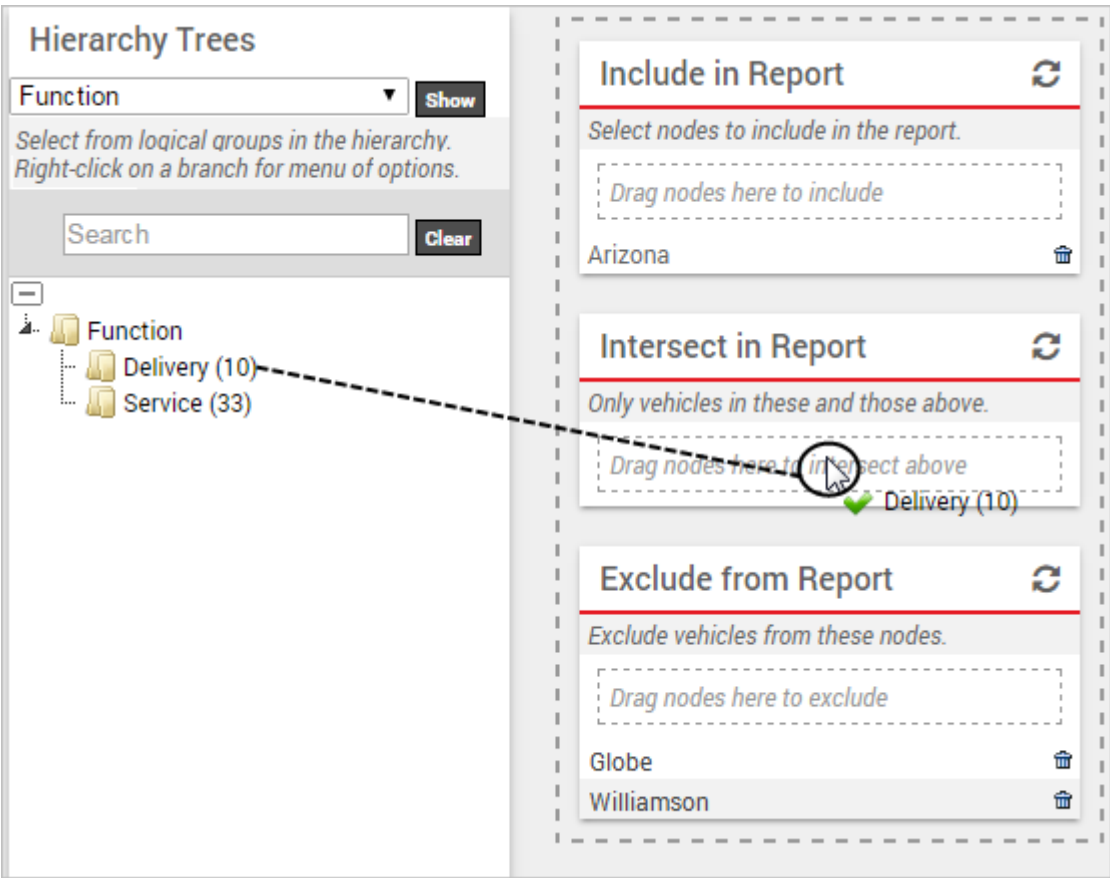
Hierarchy Trees

Function

Show

Select from logical groups in the hierarchy. Right-click on a branch for menu of options.

Search

Clear

Function

Delivery (10)

Service (33)

Include in Report

Select nodes to include in the report.

Drag nodes here to include

Arizona

Intersect in Report

Only vehicles in these and those above.

Drag nodes here to intersect above

Delivery (10)

Exclude from Report

Exclude vehicles from these nodes.

Drag nodes here to exclude

Globe

Williamson